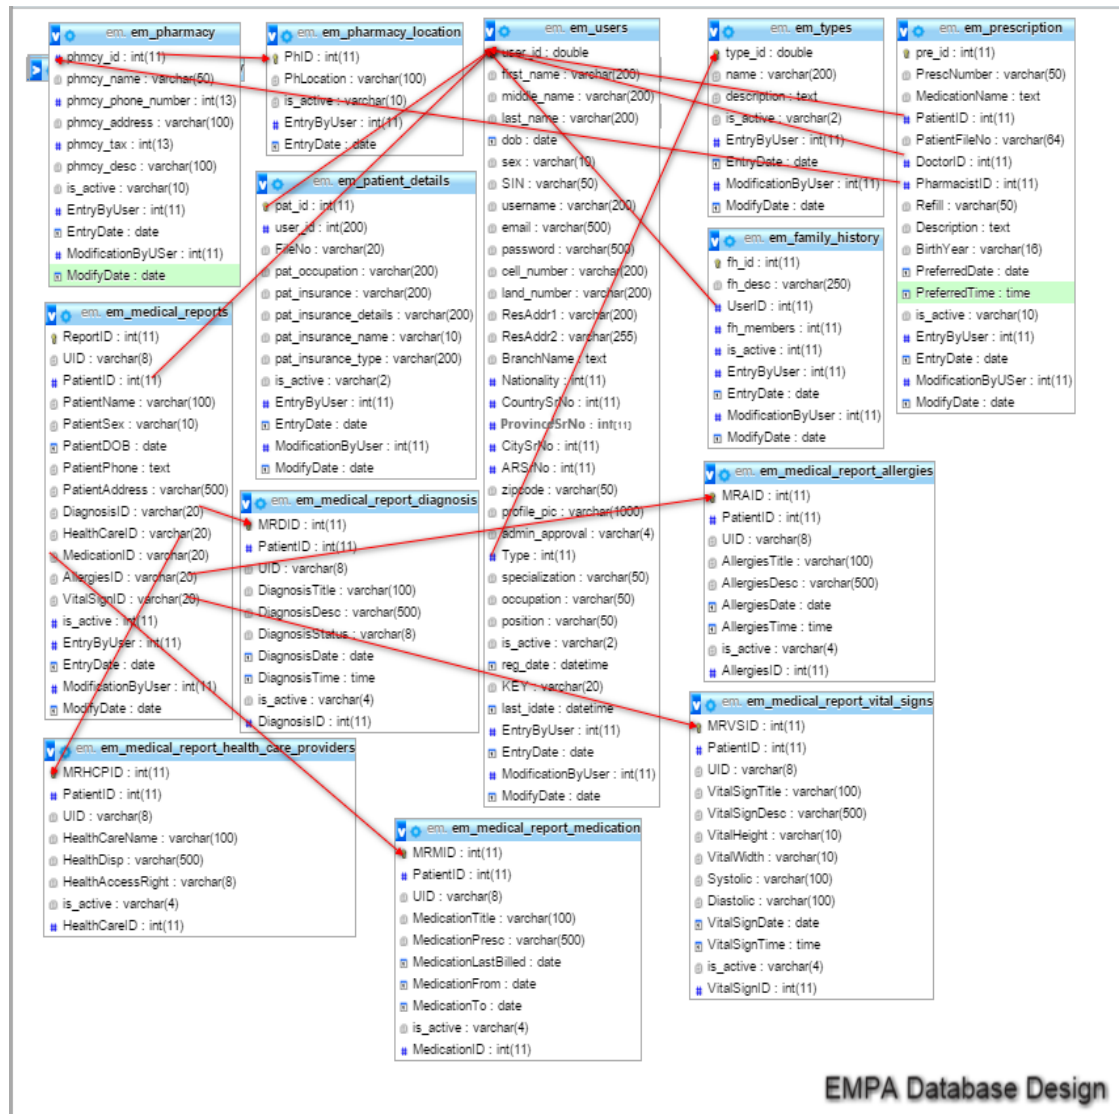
em. em_pharmacy
phmcy_id : int(11)
phmcy_name : varchar(50)
phmcy_phone_number : int(13)
phmcy_address : varchar(100)
phmcy_tax : int(13)
phmcy_desc : varchar(100)
is_active : varchar(10)
EntryByUser : int(11)
EntryDate : date
ModificationByUSer : int(11)
ModifyDate : date

em. em_pharmacy_location
PhID : int(11)
PhLocation : varchar(100)
is_active : varchar(10)
EntryByUser : int(11)
EntryDate : date

em. em_users
user_id : double
first_name : varchar(200)
middle_name : varchar(200)
last_name : varchar(200)
dob : date
sex : varchar(10)
SIN : varchar(50)
username : varchar(200)
email : varchar(500)
password : varchar(500)
cell_number : varchar(200)
land_number : varchar(200)
ResAddr1 : varchar(200)
ResAddr2 : varchar(255)
BranchName : text
Nationality : int(11)
CountrySrNo : int(11)
ProvinceSrNo : int(11)
CitySrNo : int(11)
ARSrNo : int(11)
zipcode : varchar(50)
profile_pic : varchar(1000)
admin_approval : varchar(4)
Type : int(11)
specialization : varchar(50)
occupation : varchar(50)
position : varchar(50)
is_active : varchar(2)
reg_date : datetime
KEY : varchar(20)
last_idate : datetime
EntryByUser : int(11)
EntryDate : date
ModificationByUser : int(11)
ModifyDate : date

em. em_types
type_id : double
name : varchar(200)
description : text
is_active : varchar(2)
EntryByUser : int(11)
EntryDate : date
ModificationByUser : int(11)
ModifyDate : date

em. em_prescription
pre_id : int(11)
PrescNumber : varchar(50)
MedicationName : text
PatientID : int(11)
PatientFileNo : varchar(64)
DoctorID : int(11)
PharmacistID : int(11)
Refill : varchar(50)
Description : text
BirthYear : varchar(16)
PreferredDate : date
PreferredTime : time
is_active : varchar(10)
EntryByUser : int(11)
EntryDate : date
ModificationByUSer : int(11)
ModifyDate : date

em. em_patient_details
pat_id : int(11)
user_id : int(200)
FileNo : varchar(20)
pat_occupation : varchar(200)
pat_insurance : varchar(200)
pat_insurance_details : varchar(200)
pat_insurance_name : varchar(10)
pat_insurance_type : varchar(200)
is_active : varchar(2)
EntryByUser : int(11)
EntryDate : date
ModificationByUser : int(11)
ModifyDate : date

em. em_family_history
fh_id : int(11)
fh_desc : varchar(250)
UserID : int(11)
fh_members : int(11)
is_active : int(11)
EntryByUser : int(11)
EntryDate : date
ModificationByUser : int(11)
ModifyDate : date

em. em_medical_reports
ReportID : int(11)
UID : varchar(8)
PatientID : int(11)
PatientName : varchar(100)
PatientSex : varchar(10)
PatientDOB : date
PatientPhone : text
PatientAddress : varchar(500)
DiagnosisID : varchar(20)
HealthCareID : varchar(20)
MedicationID : varchar(20)
AllergiesID : varchar(20)
VitalSignID : varchar(20)
is_active : int(11)
EntryByUser : int(11)
EntryDate : date
ModificationByUser : int(11)
ModifyDate : date

em. em_medical_report_diagnosis
MRDID : int(11)
PatientID : int(11)
UID : varchar(8)
DiagnosisTitle : varchar(100)
DiagnosisDesc : varchar(500)
DiagnosisStatus : varchar(8)
DiagnosisDate : date
DiagnosisTime : time
is_active : varchar(4)
DiagnosisID : int(11)

em. em_medical_report_allergies
MRAID : int(11)
PatientID : int(11)
UID : varchar(8)
AllergiesTitle : varchar(100)
AllergiesDesc : varchar(500)
AllergiesDate : date
AllergiesTime : time
is_active : varchar(4)
AllergiesID : int(11)

em. em_medical_report_vital_signs
MRVSID : int(11)
PatientID : int(11)
UID : varchar(8)
VitalSignTitle : varchar(100)
VitalSignDesc : varchar(500)
VitalHeight : varchar(10)
VitalWidth : varchar(10)
Systolic : varchar(100)
Diastolic : varchar(100)
VitalSignDate : date
VitalSignTime : time
is_active : varchar(4)
VitalSignID : int(11)

em. em_medical_report_health_care_providers
MRHCPID : int(11)
PatientID : int(11)
UID : varchar(8)
HealthCareName : varchar(100)
HealthDisp : varchar(500)
HealthAccessRight : varchar(8)
is_active : varchar(4)
HealthCareID : int(11)

em. em_medical_report_medication
MRMID : int(11)
PatientID : int(11)
UID : varchar(8)
MedicationTitle : varchar(100)
MedicationPresc : varchar(500)
MedicationLastBilled : date
MedicationFrom : date
MedicationTo : date
is_active : varchar(4)
MedicationID : int(11)

EMPA Database Design